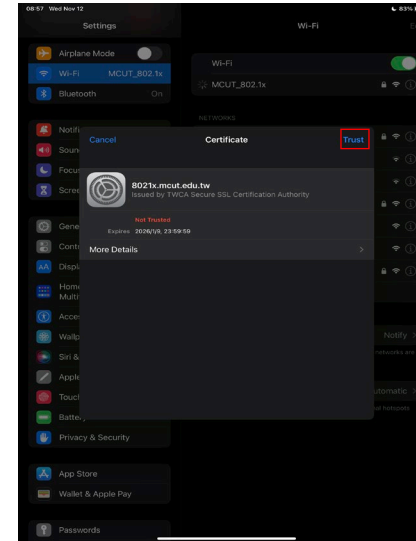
08:57 Wed Nov 12

83%

Settings

Airplane Mode

Wi-Fi MCUT_802.1x

Bluetooth On

Notifi

Soun

Focu

Scree

Gene

Contr

Displ

Home Multi

Acces

Wallp

Siri &

Apple

Touch

Batte

Privacy & Security

App Store

Wallet & Apple Pay

Passwords

Wi-Fi

Wi-Fi

MCUT_802.1x

NETWORKS

Notify

networks are

utomatic

al hotspots

Cancel

Certificate

Trust

8021x.mcut.edu.tw

Issued by TWCA Secure SSL Certification Authority

Not Trusted

Expires 2026/1/9, 23:59:59

More Details